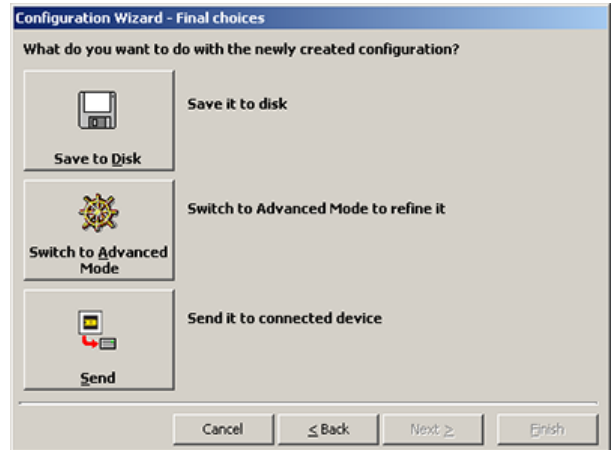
Configuration Wizard - Final choices

What do you want to do with the newly created configuration?

Save to Disk

Save it to disk

Switch to Advanced Mode

Switch to Advanced Mode to refine it

Send

Send it to connected device

Cancel

< Back

Next >

Finish